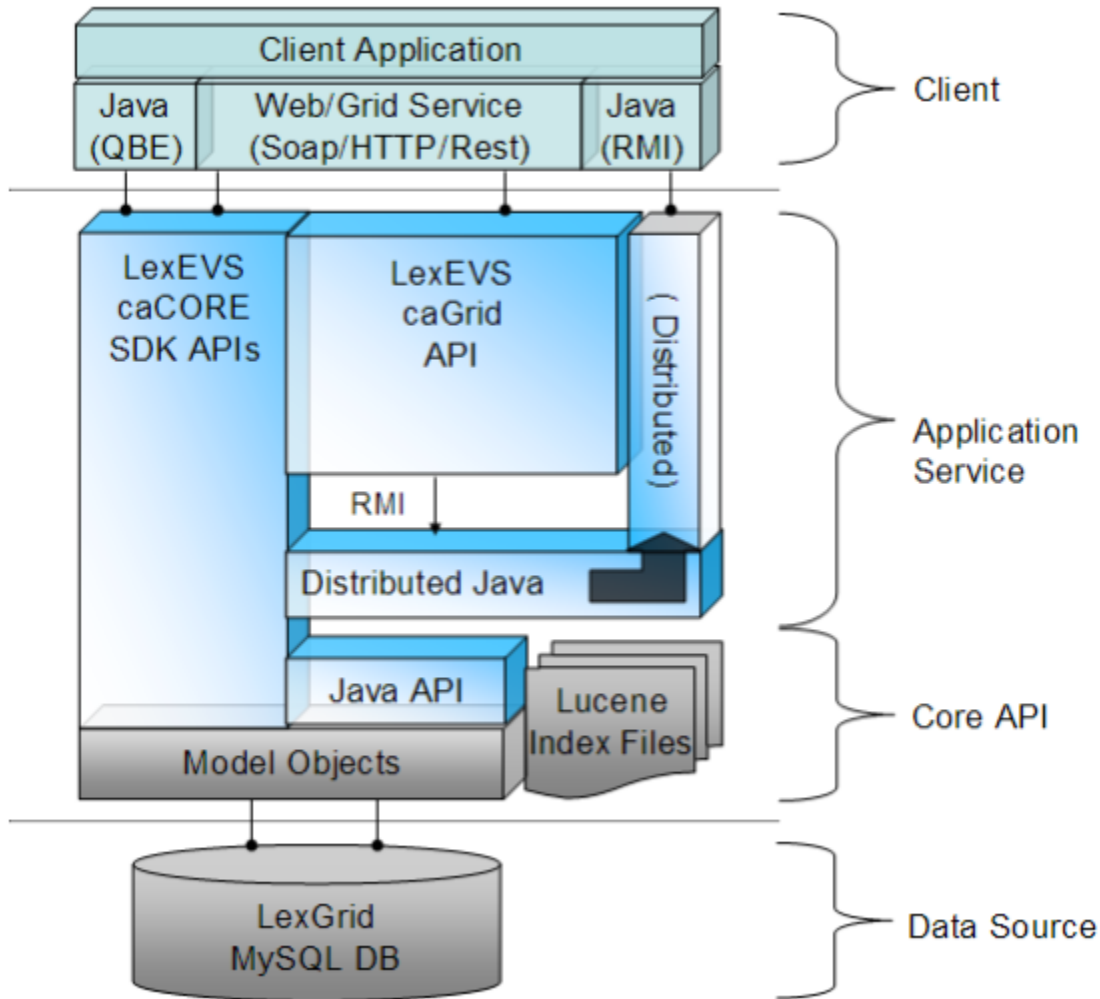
Client Application

Java (QBE)

Web/Grid Service (Soap/HTTP/Rest)

Java (RMI)

Client

LexEVS caCORE SDK APIs

LexEVS caGrid API

( Distributed )

RMI

Distributed Java

Application Service

Java API

Lucene Index Files

Model Objects

Core API

LexGrid MySQL DB

Data Source